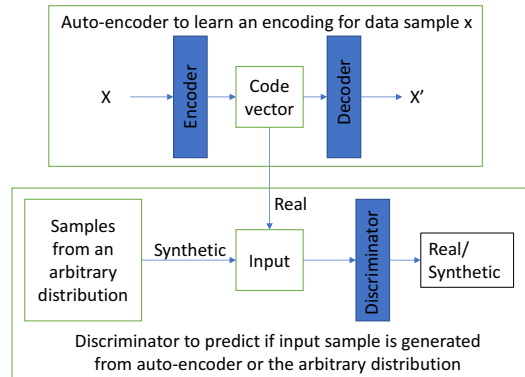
Auto-encoder to learn an encoding for data sample x

X

Encoder

Code vector

Decoder

X'

Real

Samples from an arbitrary distribution

Synthetic

Input

Discriminator

Real/ Synthetic

Discriminator to predict if input sample is generated from auto-encoder or the arbitrary distribution